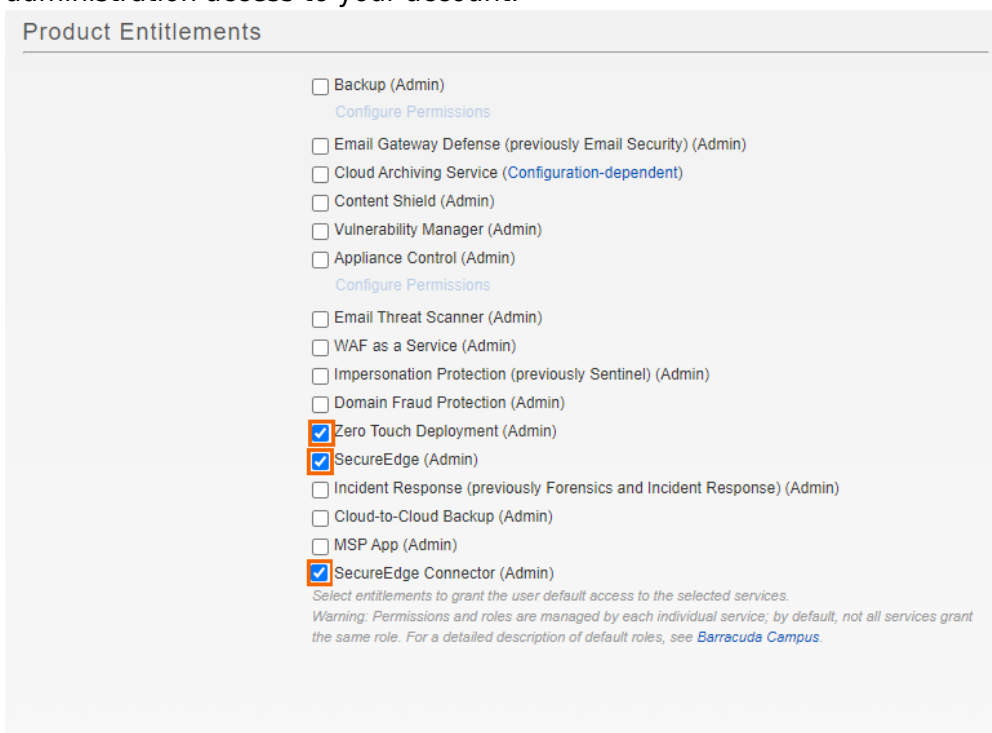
Product Entitlements

Backup (Admin)
Configure Permissions
Email Gateway Defense (previously Email Security) (Admin)
Cloud Archiving Service (Configuration-dependent)
Content Shield (Admin)
Vulnerability Manager (Admin)
Appliance Control (Admin)
Configure Permissions
Email Threat Scanner (Admin)
WAF as a Service (Admin)
Impersonation Protection (previously Sentinel) (Admin)
Domain Fraud Protection (Admin)
Zero Touch Deployment (Admin)
SecureEdge (Admin)
Incident Response (previously Forensics and Incident Response) (Admin)
Cloud-to-Cloud Backup (Admin)
MSP App (Admin)
SecureEdge Connector (Admin)
Select entitlements to grant the user default access to the selected services.
Warning: Permissions and roles are managed by each individual service; by default, not all services grant the same role. For a detailed description of default roles, see Barracuda Campus.